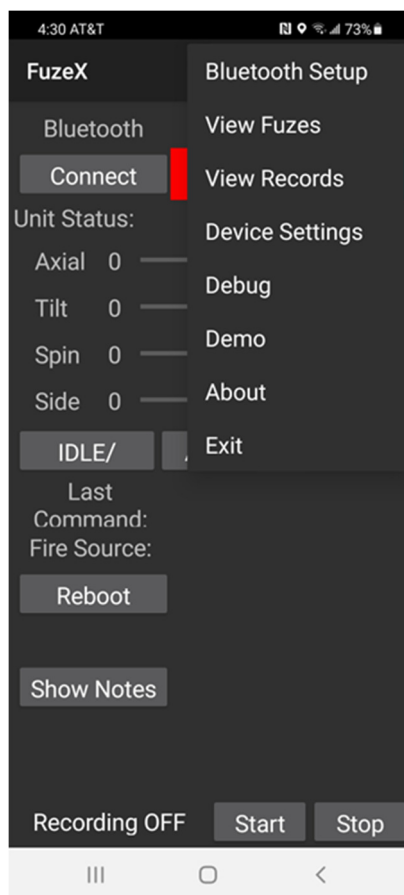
4:30 AT&T 73%

FuzeX

Bluetooth Setup
View Fuzes
View Records
Device Settings
Debug
Demo
About
Exit

Bluetooth
Connect
Unit Status:
Axial 0
Tilt 0
Spin 0
Side 0
IDLE/
Last Command:
Fire Source:
Reboot
Show Notes
Recording OFF
Start
Stop